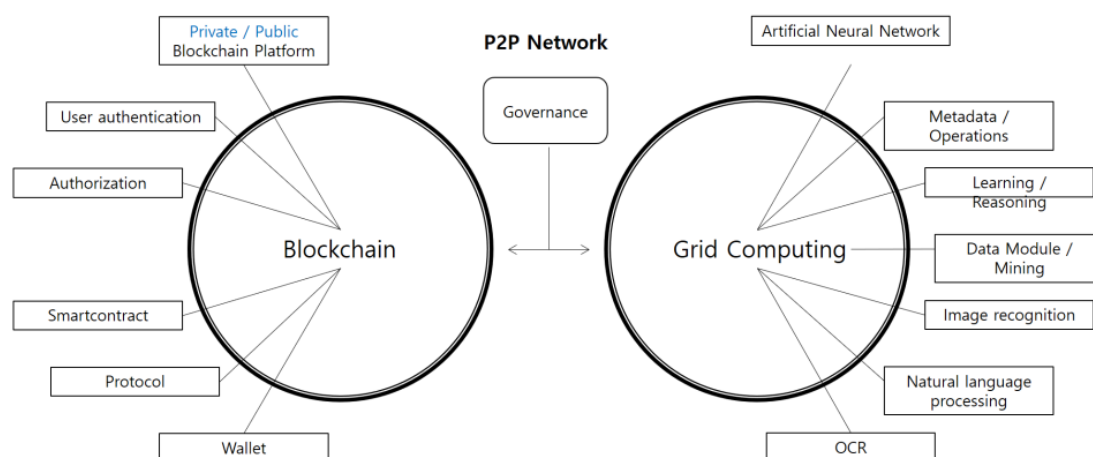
Private / Public
Blockchain Platform

User authentication

Authorization

Blockchain

Smartcontract

Protocol

Wallet

P2P Network

Governance

Artificial Neural Network

Metadata / Operations

Learning / Reasoning

Grid Computing

Data Module / Mining

Image recognition

Natural language processing

OCR